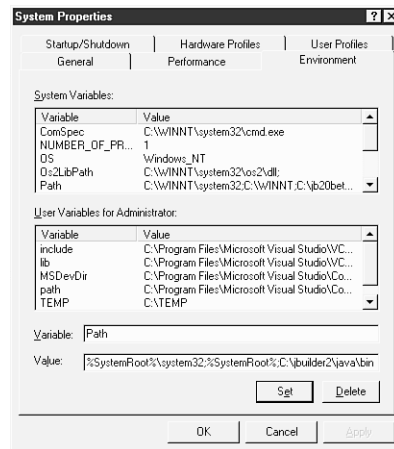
System Properties

? X

Startup/Shutdown | Hardware Profiles | User Profiles
General | Performance | Environment

System Variables:

| Variable | Value |
|---|---|
| ComSpec | C:\WINNT\system32\cmd.exe |
| NUMBER_OF_PR... | 1 |
| OS | Windows_NT |
| Os2LibPath | C:\WINNT\system32\os2\dll; |
| Path | C:\WINNT\system32;C:\WINNT;C:\jb20bet... |

User Variables for Administrator:

| Variable | Value |
|---|---|
| include | C:\Program Files\Microsoft Visual Studio\VC... |
| lib | C:\Program Files\Microsoft Visual Studio\VC... |
| MSDevDir | C:\Program Files\Microsoft Visual Studio\Co... |
| path | C:\Program Files\Microsoft Visual Studio\Co... |
| TEMP | C:\TEMP |

Variable: Path

Value: %SystemRoot%\system32;%SystemRoot%;C:\jbuilder2\java\bin

Set Delete

OK Cancel Apply